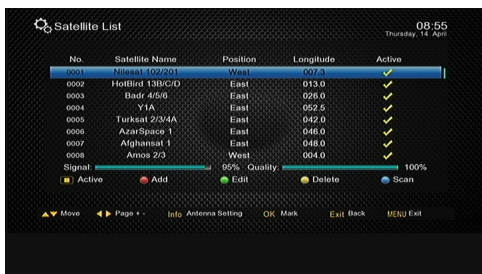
Satellite List

08:55
Thursday, 14 April

| No. | Satellite Name | Position | Longitude | Active |
|---|---|---|---|---|
| 0001 | Nilesat 102/201 | West | 007.3 | ✓ |
| 0002 | HotBird 13B/C/D | East | 013.0 | ✓ |
| 0003 | Badr 4/5/6 | East | 026.0 | ✓ |
| 0004 | Y1A | East | 052.5 | ✓ |
| 0005 | Turksat 2/3/4A | East | 042.0 | ✓ |
| 0006 | AzarSpace 1 | East | 046.0 | ✓ |
| 0007 | Afghansat 1 | East | 048.0 | ✓ |
| 0008 | Amos 2/3 | West | 004.0 | ✓ |

Signal: 95% Quality: 100%

Active Add Edit Delete Scan

Move Page + - Info Antenna Setting OK Mark Exit Back MENU Exit